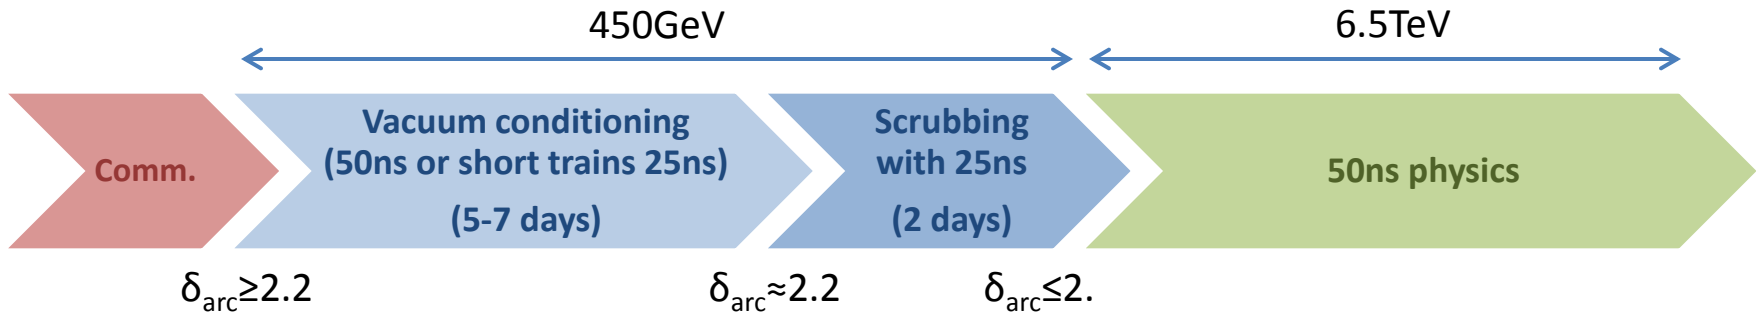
450GeV

6.5TeV

Comm.

Vacuum conditioning (50ns or short trains 25ns)

(5-7 days)

Scrubbing with 25ns

(2 days)

50ns physics

$\delta_{arc} \geq 2.2$

$\delta_{arc} \approx 2.2$

$\delta_{arc} \leq 2.$